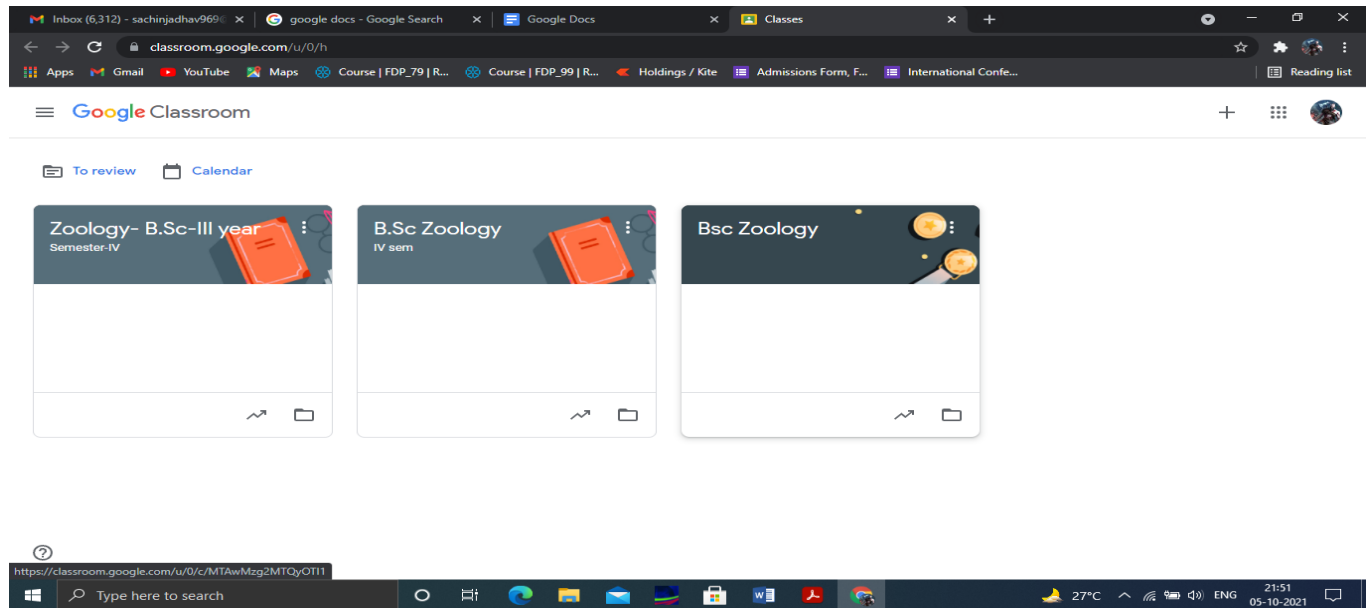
Inbox (6,312) - sachinjadhav9696 × | google docs - Google Search × | Google Docs × | Classes × +

classroom.google.com/u/0/h

Apps Gmail YouTube Maps Course | FDP_79 | R... Course | FDP_99 | R... Holdings / Kite Admissions Form, F... International Confe... Reading list

Google Classroom

To review Calendar

Zoology- B.Sc-III year
Semester-IV

B.Sc Zoology
IV sem

Bsc Zoology

https://classroom.google.com/u/0/c/MTAwMzg2MTQyOTI1

Type here to search

27°C ENG 21:51 05-10-2021